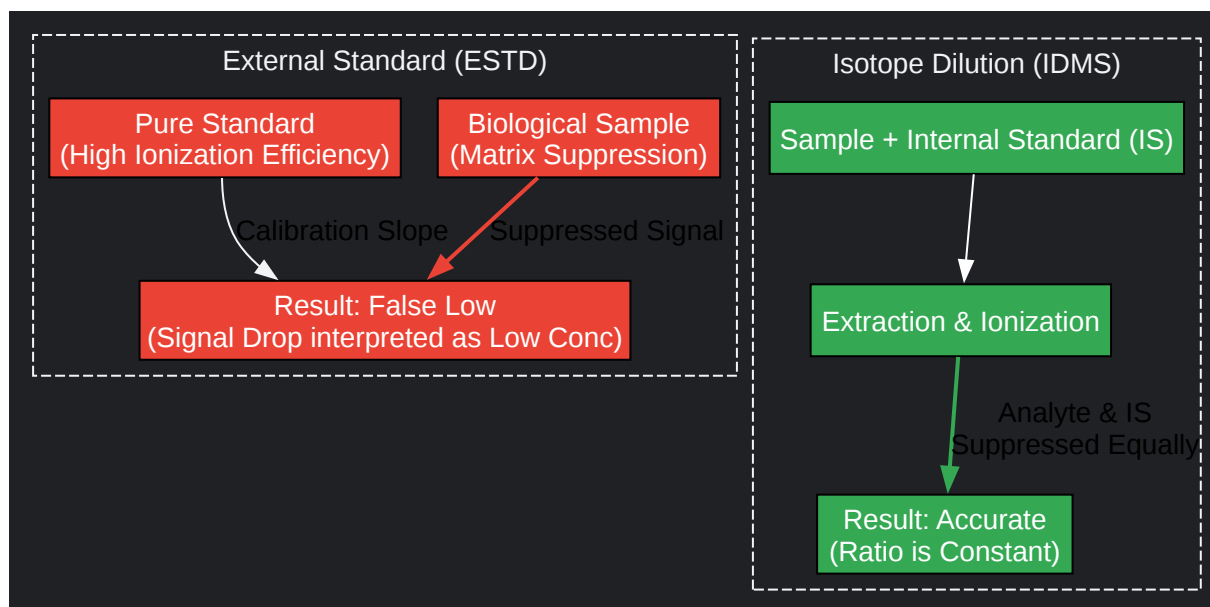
External Standard (ESTD)

Pure Standard
(High Ionization Efficiency)

Biological Sample
(Matrix Suppression)

Calibration Slope

Suppressed Signal

Result: False Low
(Signal Drop interpreted as Low Conc)

Isotope Dilution (IDMS)

Sample + Internal Standard (IS)

Extraction & Ionization

Analyte & IS
Suppressed Equally

Result: Accurate
(Ratio is Constant)